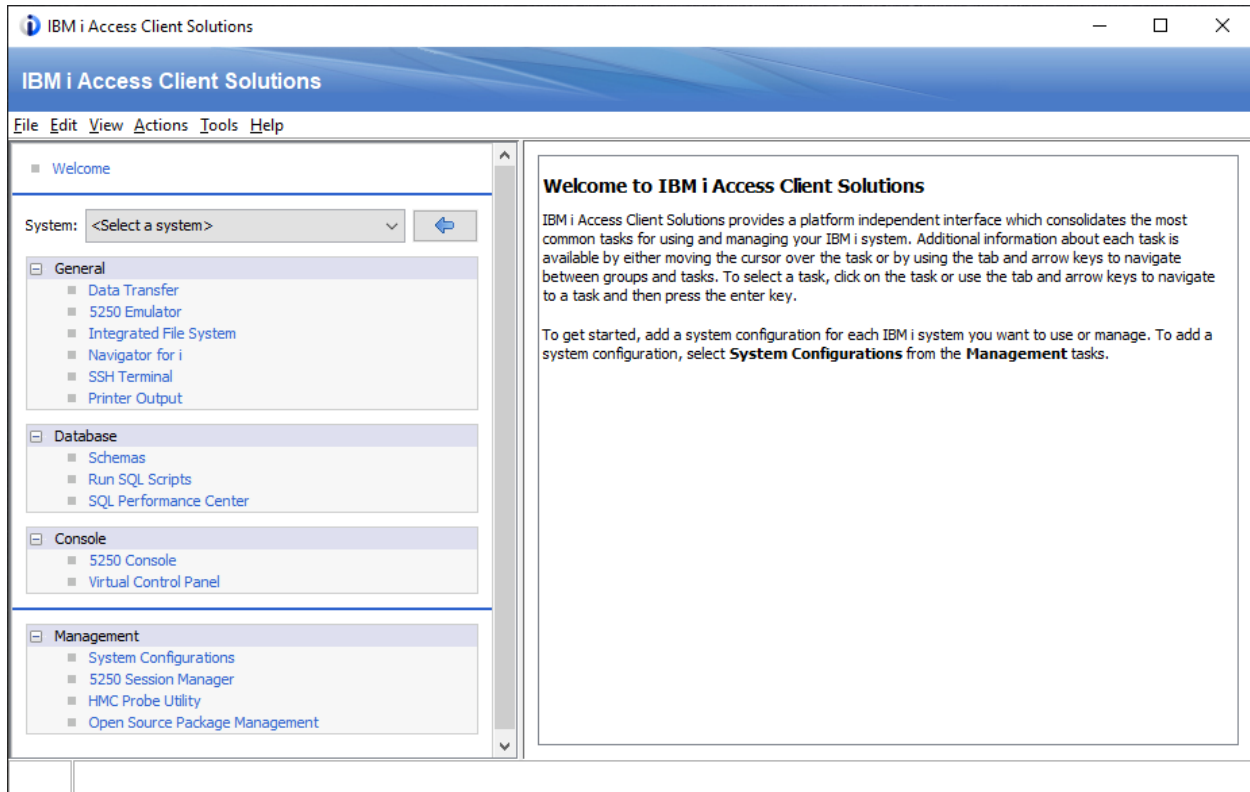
IBM i Access Client Solutions

IBM i Access Client Solutions

File Edit View Actions Tools Help

Welcome

System: <Select a system>

General
Data Transfer
5250 Emulator
Integrated File System
Navigator for i
SSH Terminal
Printer Output

Database
Schemas
Run SQL Scripts
SQL Performance Center

Console
5250 Console
Virtual Control Panel

Management
System Configurations
5250 Session Manager
HMC Probe Utility
Open Source Package Management

Welcome to IBM i Access Client Solutions

IBM i Access Client Solutions provides a platform independent interface which consolidates the most common tasks for using and managing your IBM i system. Additional information about each task is available by either moving the cursor over the task or by using the tab and arrow keys to navigate between groups and tasks. To select a task, click on the task or use the tab and arrow keys to navigate to a task and then press the enter key.

To get started, add a system configuration for each IBM i system you want to use or manage. To add a system configuration, select **System Configurations** from the **Management** tasks.